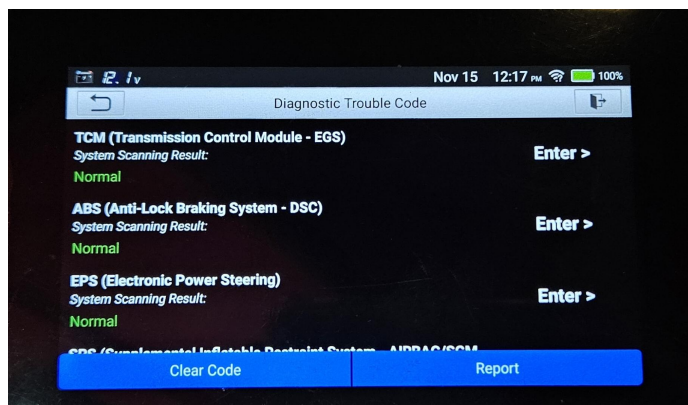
12.1v Nov 15 12:17 PM 100%

Diagnostic Trouble Code

TCM (Transmission Control Module - EGS)
System Scanning Result:
Normal

Enter >

ABS (Anti-Lock Braking System - DSC)
System Scanning Result:
Normal

Enter >

EPS (Electronic Power Steering)
System Scanning Result:
Normal

Enter >

SRS (Supplemental Inflatable Restraint System - AIRBAG/SCM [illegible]

Clear Code

Report